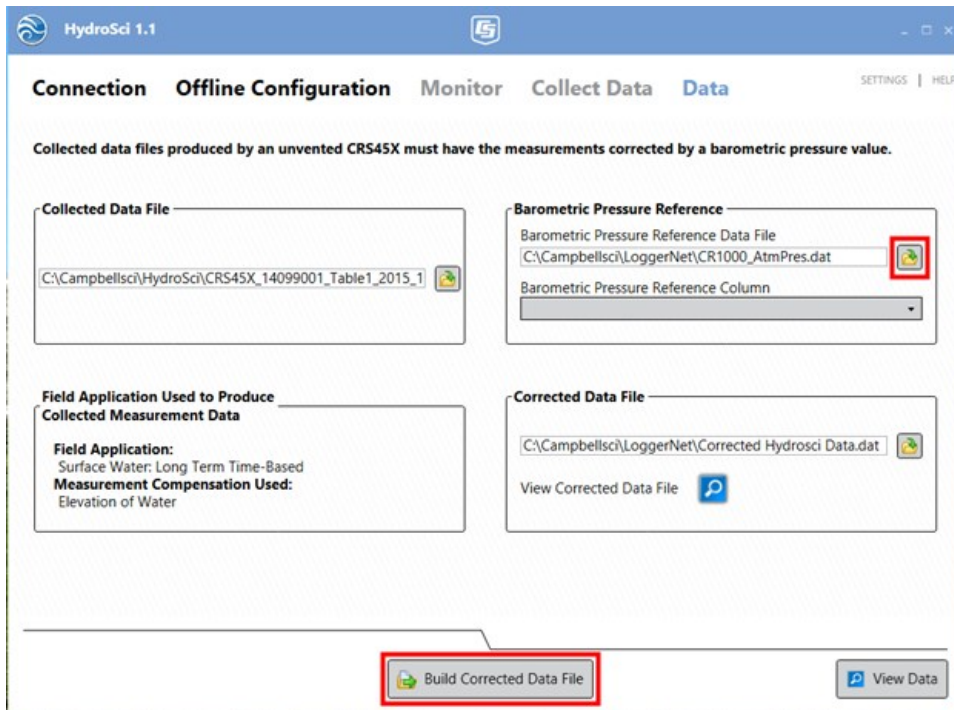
HydroSci 1.1

Connection Offline Configuration Monitor Collect Data Data

SETTINGS | HELP

Collected data files produced by an unvented CRS45X must have the measurements corrected by a barometric pressure value.

Collected Data File

C:\Campbellsci\HydroSci\CRS45X_14099001_Table1_2015_1

Barometric Pressure Reference

Barometric Pressure Reference Data File

C:\Campbellsci\LoggerNet\CR1000_AtmPres.dat

Barometric Pressure Reference Column

Field Application Used to Produce Collected Measurement Data

Field Application:
Surface Water: Long Term Time-Based
Measurement Compensation Used:
Elevation of Water

Corrected Data File

C:\Campbellsci\LoggerNet\Corrected Hydrosci Data.dat

View Corrected Data File

Build Corrected Data File

View Data